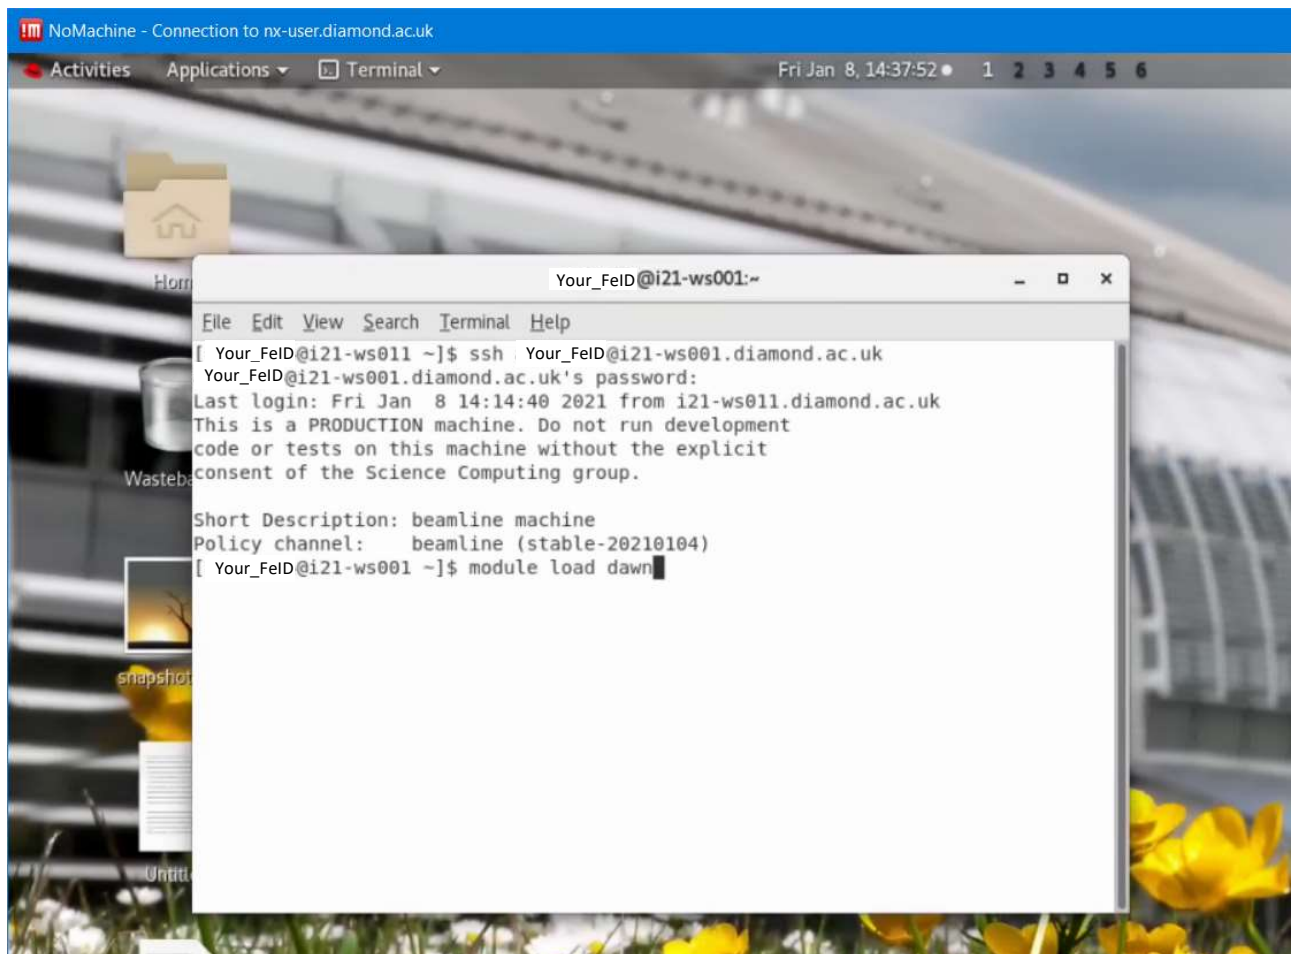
!m NoMachine - Connection to nx-user.diamond.ac.uk

Activities Applications Terminal

Fri Jan 8, 14:37:52 ● 1 2 3 4 5 6

Hom

Wasteb

snapshot

Untitl

Your_FeID@i21-ws001:~

File Edit View Search Terminal Help

[ Your_FeID@i21-ws011 ~]$ ssh Your_FeID@i21-ws001.diamond.ac.uk
Your_FeID@i21-ws001.diamond.ac.uk's password:
Last login: Fri Jan 8 14:14:40 2021 from i21-ws011.diamond.ac.uk
This is a PRODUCTION machine. Do not run development code or tests on this machine without the explicit consent of the Science Computing group.

Short Description: beamline machine
Policy channel: beamline (stable-20210104)
[ Your_FeID@i21-ws001 ~]$ module load dawn